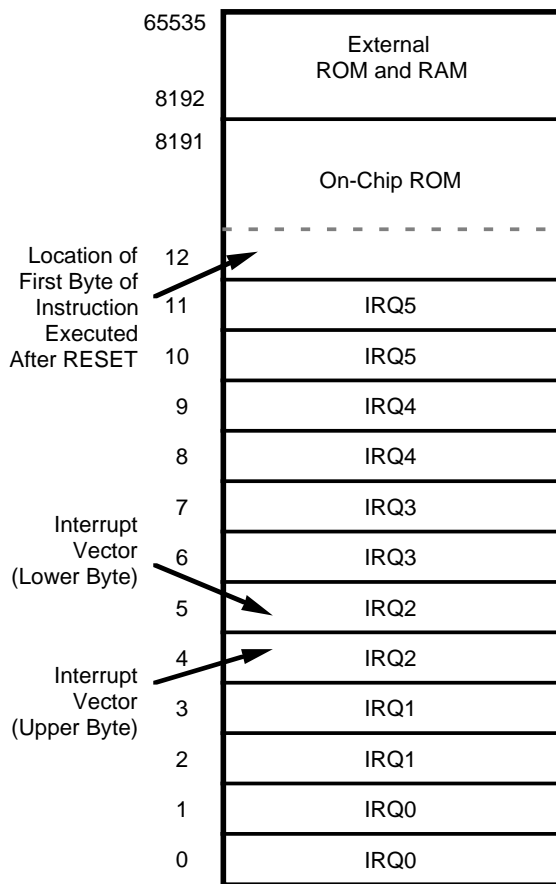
65535
External
ROM and RAM
8192
8191
On-Chip ROM
Location of First Byte of Instruction Executed After RESET
12
11 IRQ5
10 IRQ5
9 IRQ4
8 IRQ4
7 IRQ3
Interrupt Vector (Lower Byte)
6 IRQ3
5 IRQ2
Interrupt Vector (Upper Byte)
4 IRQ2
3 IRQ1
2 IRQ1
1 IRQ0
0 IRQ0